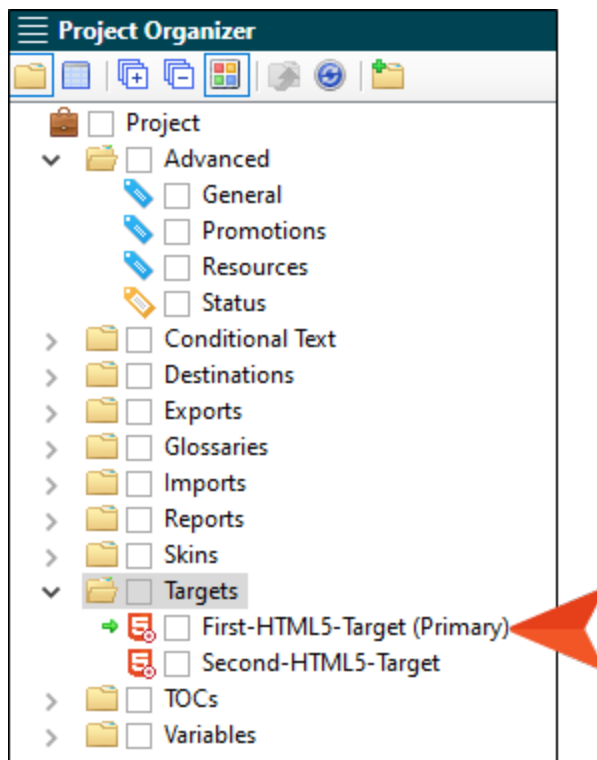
Project Organizer

Project
Advanced
General
Promotions
Resources
Status
Conditional Text
Destinations
Exports
Glossaries
Imports
Reports
Skins
Targets
First-HTML5-Target (Primary)
Second-HTML5-Target
TOCs
Variables